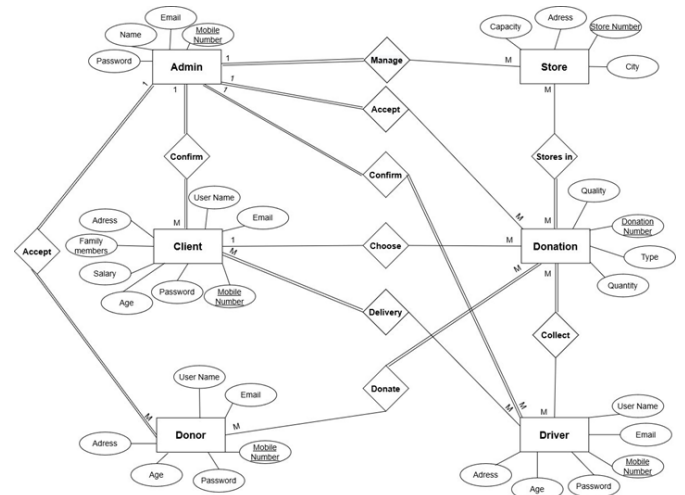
Email
Name
Mobile Number
Password
Admin
1
1
1
1
1
Manage
M
Capacity
Adress
Store Number
Store
City
M
Accept
Confirm
Confirm
Stores in
User Name
Email
Adress
Family members
Salary
Age
Password
Mobile Number
Client
M
1
M
Choose
M
Donation
M
M
M
Quality
Donation Number
Type
Quantity
Accept
Delivery
Collect
User Name
Email
Adress
Age
Password
Mobile Number
Donor
M
M
Donate
M
M
User Name
Email
Adress
Age
Password
Mobile Number
Driver
M